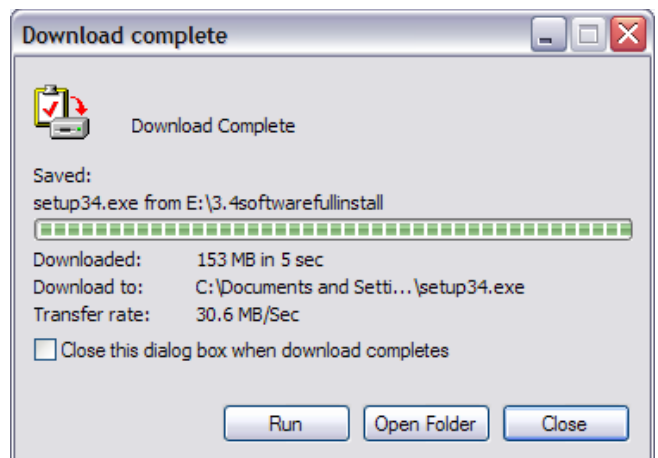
Download complete

Download Complete

Saved:

setup34.exe from E:\3.4softwarefullinstall

| | |
|---|---|
| Downloaded: | 153 MB in 5 sec |
| Download to: | C:\Documents and Setti...\setup34.exe |
| Transfer rate: | 30.6 MB/Sec |

Close this dialog box when download completes

Run | Open Folder | Close